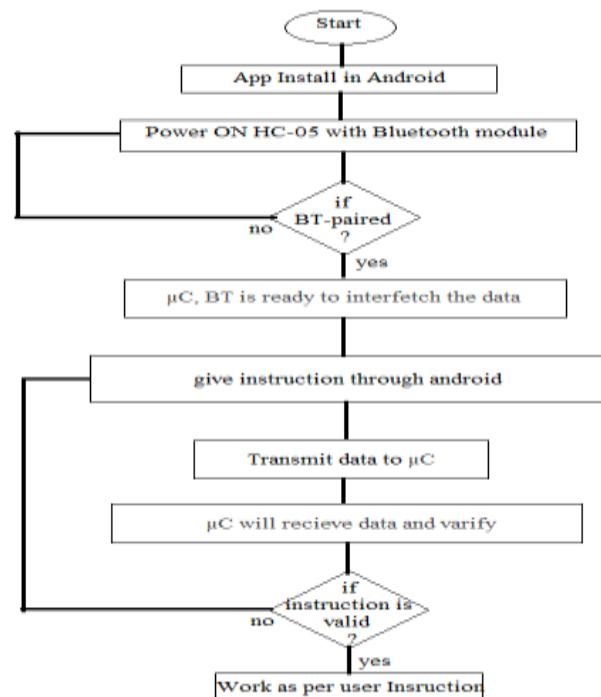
Start

App Install in Android

Power ON HC-05 with Bluetooth module

if BT-paired ?

no

yes

μC, BT is ready to interfetch the data

give instruction through android

Transmit data to μC

μC will recieve data and varify

if instruction is valid ?

no

yes

Work as per user Insruction